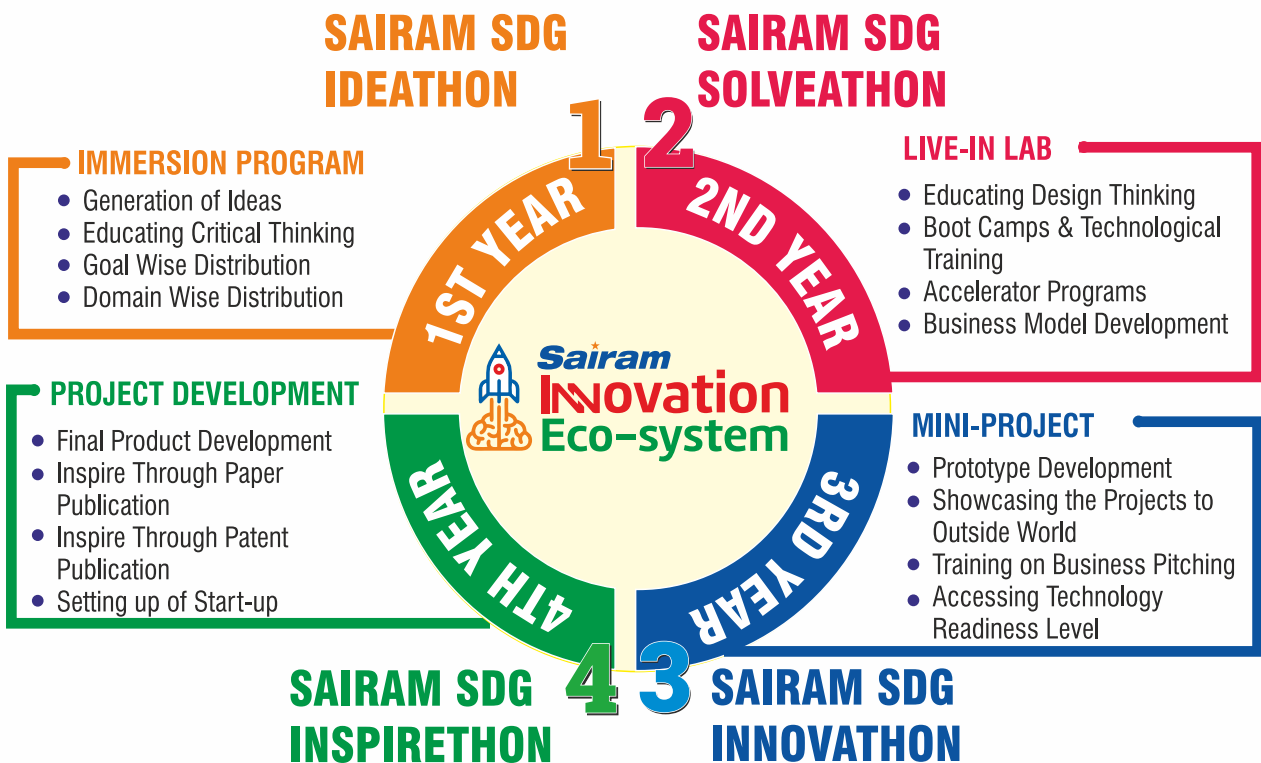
SAIRAM SDG IDEATHON

1

SAIRAM SDG SOLVEATHON

2

IMMERSION PROGRAM
• Generation of Ideas
• Educating Critical Thinking
• Goal Wise Distribution
• Domain Wise Distribution

1ST YEAR

2ND YEAR

LIVE-IN LAB
• Educating Design Thinking
• Boot Camps & Technological Training
• Accelerator Programs
• Business Model Development

Sairam INNOVATION Eco-system

PROJECT DEVELOPMENT
• Final Product Development
• Inspire Through Paper Publication
• Inspire Through Patent Publication
• Setting up of Start-up

MINI-PROJECT
• Prototype Development
• Showcasing the Projects to Outside World
• Training on Business Pitching
• Accessing Technology Readiness Level

4TH YEAR

3RD YEAR

4

3

SAIRAM SDG INSPIRETHON

SAIRAM SDG INNOVATHON